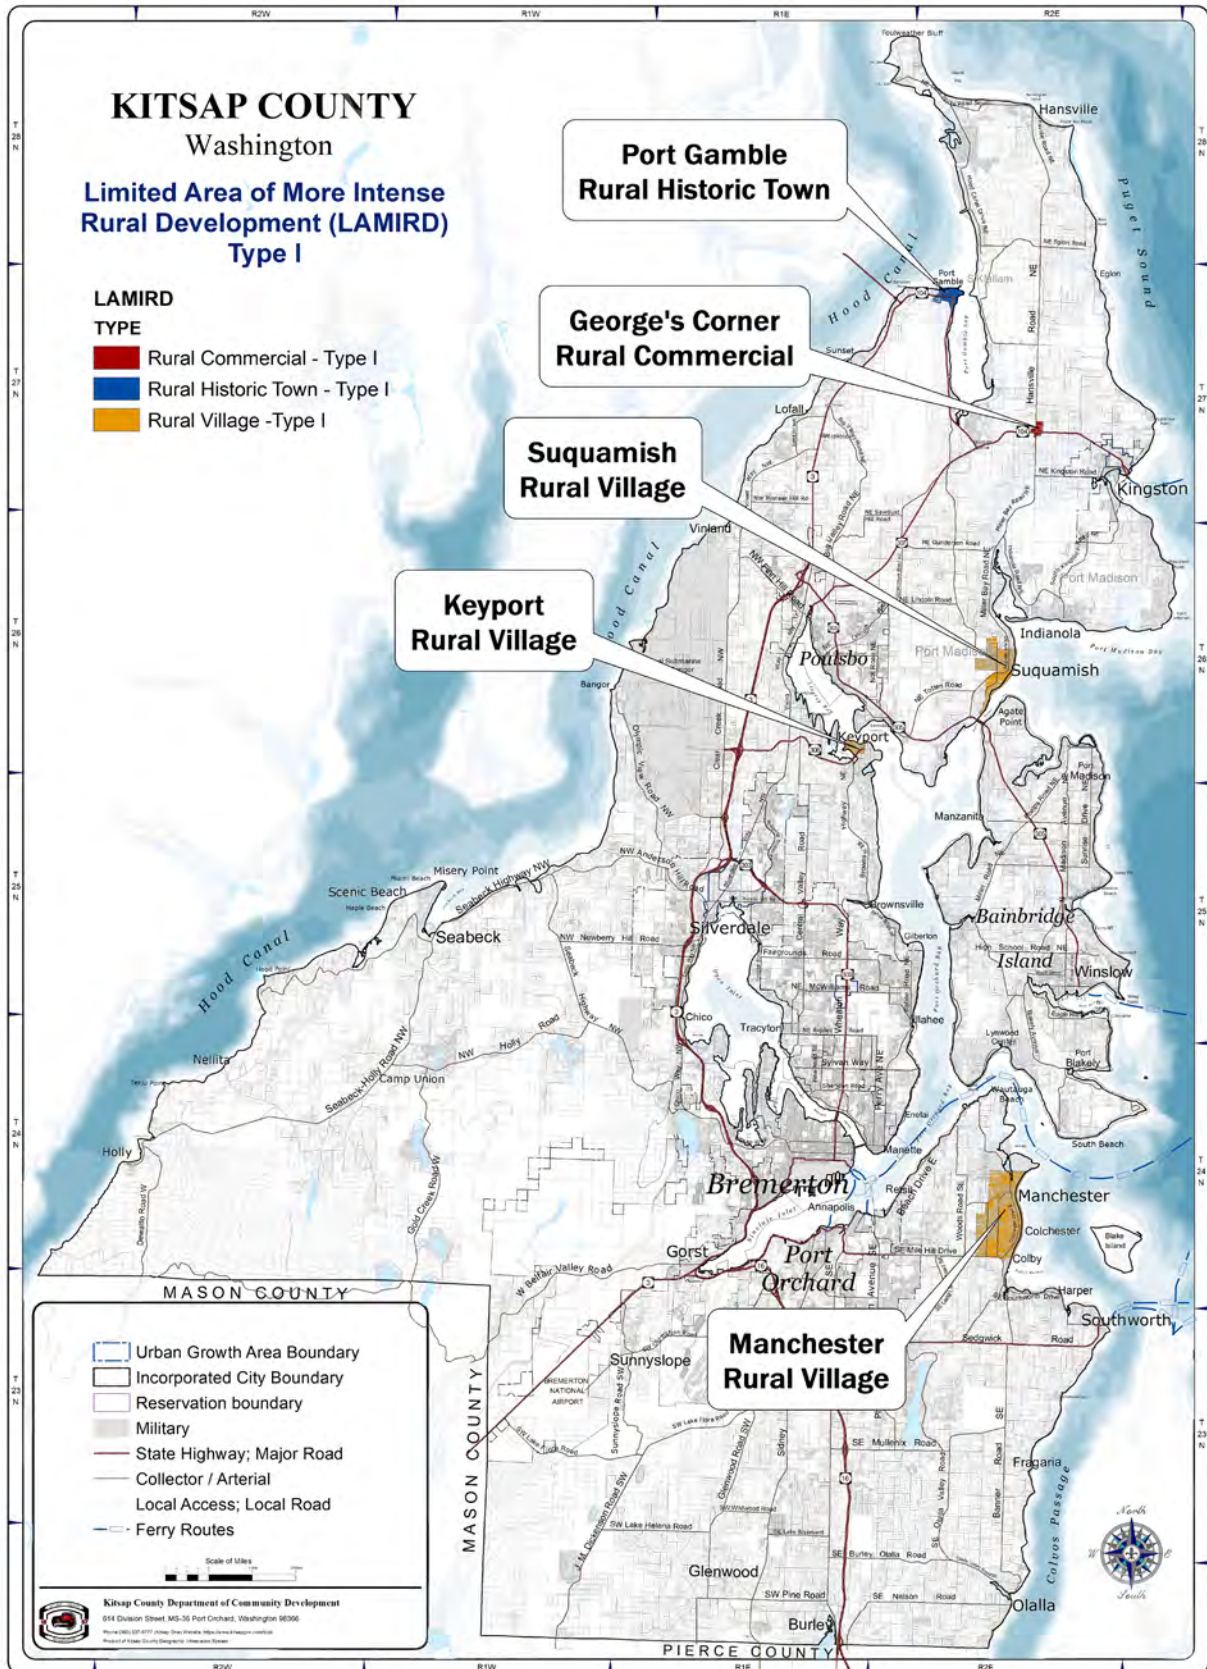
R2W R1W R1E R2E

KITSAP COUNTY
Washington

Limited Area of More Intense Rural Development (LAMIRD) Type I

LAMIRD
TYPE
Rural Commercial - Type I
Rural Historic Town - Type I
Rural Village -Type I

Port Gamble Rural Historic Town

George's Corner Rural Commercial

Suquamish Rural Village

Keyport Rural Village

Manchester Rural Village

Hansville
Puget Sound
Hood Canal
Port Gamble
Eglon
Sunset
Lofall
Kingston
Vinland
Port Madison
Indianola
Poulsbo
Suquamish
Bangor
Agate Point
Keyport
Manzanita
Misery Point
Scenic Beach
Seabeck
Silverdale
Brownsville
Bainbridge Island
Winslow
Chico
Tracyton
Illahee
Nellita
Camp Union
Port Blakely
Holly
Bremerton
Manette
Manchester
Colchester
Annapolis
Gorst
Port Orchard
Colby
Harper
Southworth
MASON COUNTY
Sunnyslope
Fragaria
Colvos Passage
Glenwood
Olalla
Burley
PIERCE COUNTY

Urban Growth Area Boundary
Incorporated City Boundary
Reservation boundary
Military
State Highway; Major Road
Collector / Arterial
Local Access; Local Road
Ferry Routes

Kitsap County Department of Community Development
614 Division Street, MS-36 Port Orchard, Washington 98366